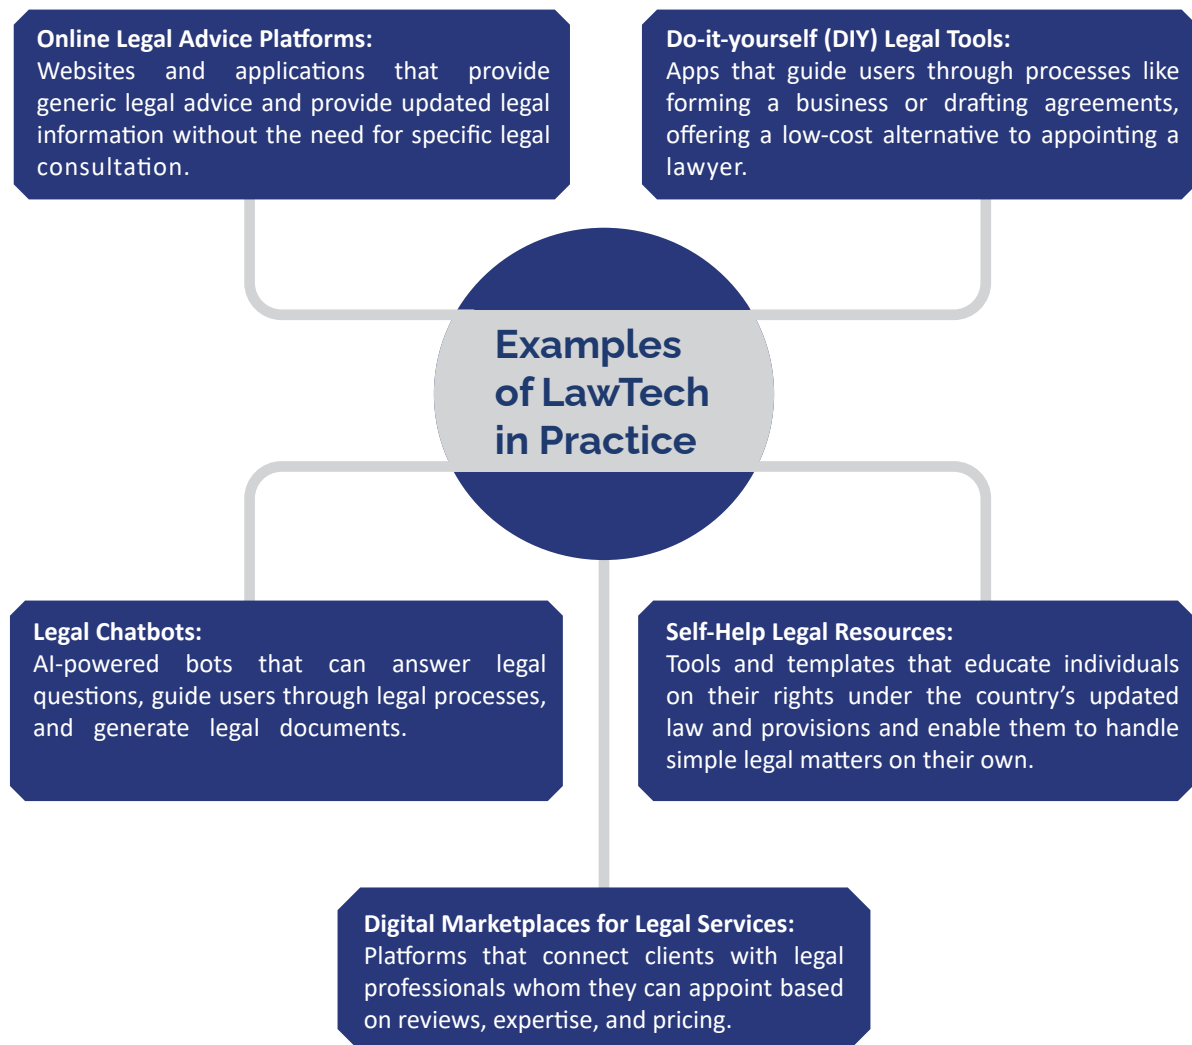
Online Legal Advice Platforms:
Websites and applications that provide generic legal advice and provide updated legal information without the need for specific legal consultation.

Do-it-yourself (DIY) Legal Tools:
Apps that guide users through processes like forming a business or drafting agreements, offering a low-cost alternative to appointing a lawyer.

Examples of LawTech in Practice

Legal Chatbots:
AI-powered bots that can answer legal questions, guide users through legal processes, and generate legal documents.

Self-Help Legal Resources:
Tools and templates that educate individuals on their rights under the country's updated law and provisions and enable them to handle simple legal matters on their own.

Digital Marketplaces for Legal Services:
Platforms that connect clients with legal professionals whom they can appoint based on reviews, expertise, and pricing.